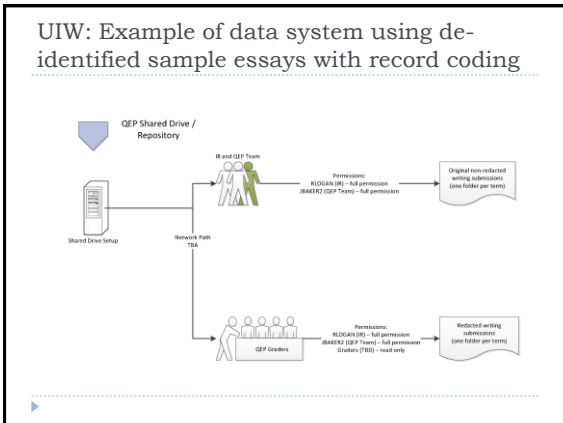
UIW: Example of data system using de-identified sample essays with record coding

QEP Shared Drive / Repository

IR and QEP Team

Permissions:
RLOGAN (IR) – full permission
JBAKER2 (QEP Team) – full permission

Original non-redacted writing submissions (one folder per term)

Shared Drive Setup

Network Path TBA

Permissions:
RLOGAN (IR) – full permission
JBAKER2 (QEP Team) – full permission
Graders (TBD) – read only

Redacted writing submissions (one folder per term)

QEP Graders